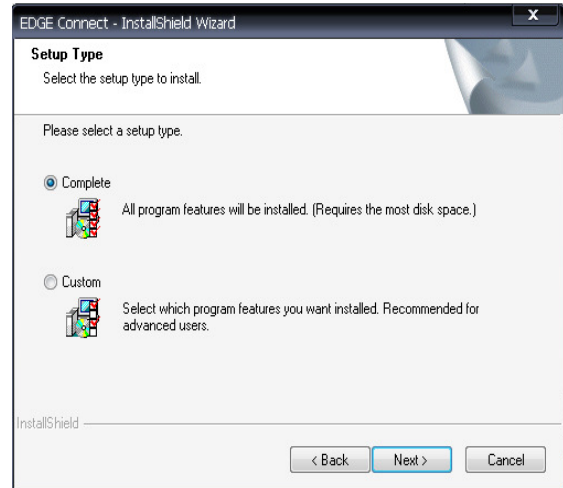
EDGE Connect - InstallShield Wizard

x

Setup Type

Select the setup type to install.

Please select a setup type.

Complete

All program features will be installed. (Requires the most disk space.)

Custom

Select which program features you want installed. Recommended for advanced users.

InstallShield

< Back

Next >

Cancel